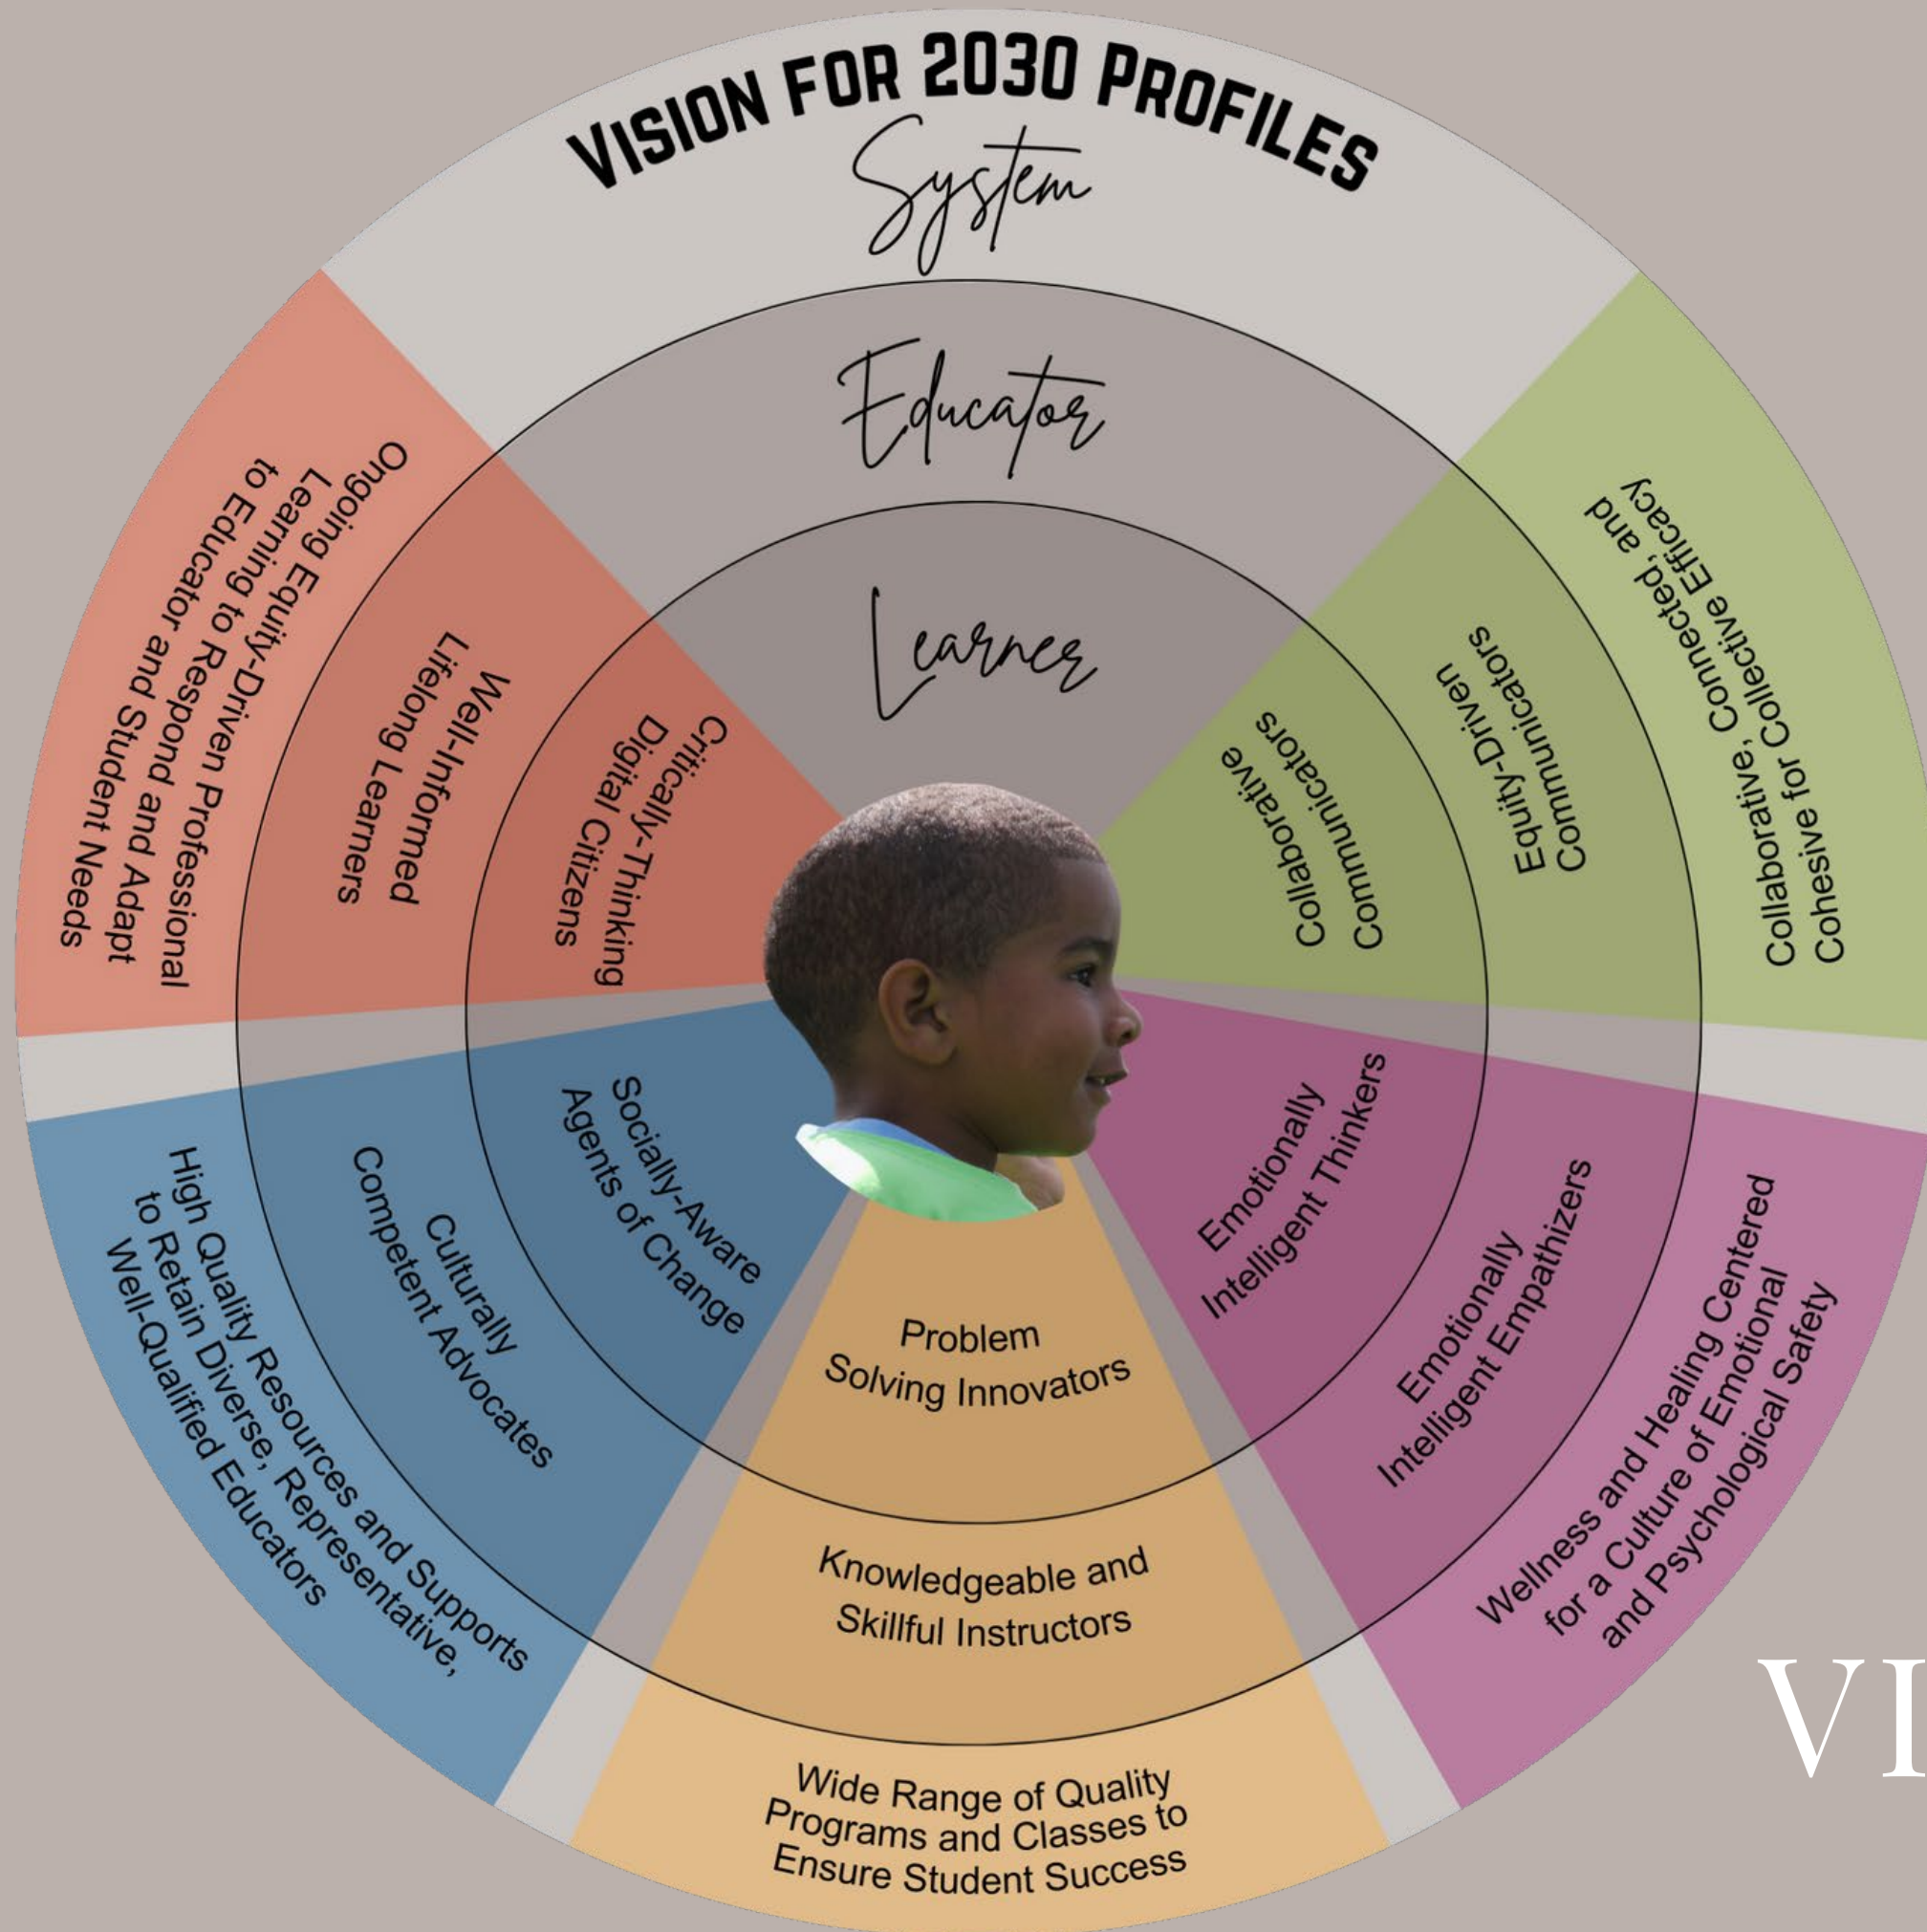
VISION FOR 2030 PROFILES

System

Educator

Learner

Ongoing Equity-Driven Professional Learning to Respond and Adapt to Educator and Student Needs

Well-Informed Lifelong Learners

Critically-Thinking Digital Citizens

Collaborative, Connected, and Cohesive for Collective Efficacy

Equity-Driven Communicators

Collaborative Communicators

High Quality Resources and Supports to Retain Diverse, Representative, Well-Qualified Educators

Culturally Competent Advocates

Socially-Aware Agents of Change

Problem Solving Innovators

Knowledgeable and Skillful Instructors

Wide Range of Quality Programs and Classes to Ensure Student Success

Emotionally Intelligent Thinkers

Emotionally Intelligent Empathizers

Wellness and Healing Centered for a Culture of Emotional and Psychological Safety

VI